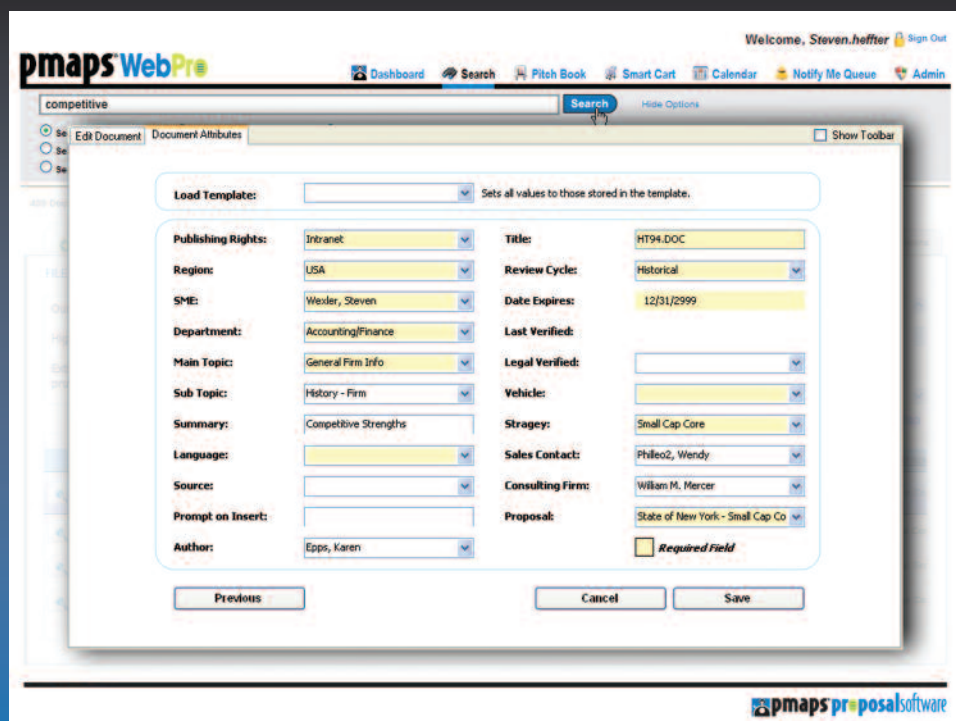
Welcome, Steven.heffter Sign Out

pmaps WebPro

Dashboard Search Pitch Book Smart Cart Calendar Notify Me Queue Admin

competitive

Search Hide Options

Edit Document Document Attributes

Show Toolbar

Load Template: Sets all values to those stored in the template.

| | | | |
|---|---|---|---|
| Publishing Rights: | Intranet | Title: | HT94.DOC |
| Region: | USA | Review Cycle: | Historical |
| SME: | Wexler, Steven | Date Expires: | 12/31/2999 |
| Department: | Accounting/Finance | Last Verified: | |
| Main Topic: | General Firm Info | Legal Verified: | |
| Sub Topic: | History - Firm | Vehicle: | |
| Summary: | Competitive Strengths | Stragey: | Small Cap Core |
| Language: | | Sales Contact: | Philleo2, Wendy |
| Source: | | Consulting Firm: | William M. Mercer |
| Prompt on Insert: | | Proposal: | State of New York - Small Cap Co |
| Author: | Epps, Karen | | Required Field |

Previous Cancel Save

pmaps proposalsoftware